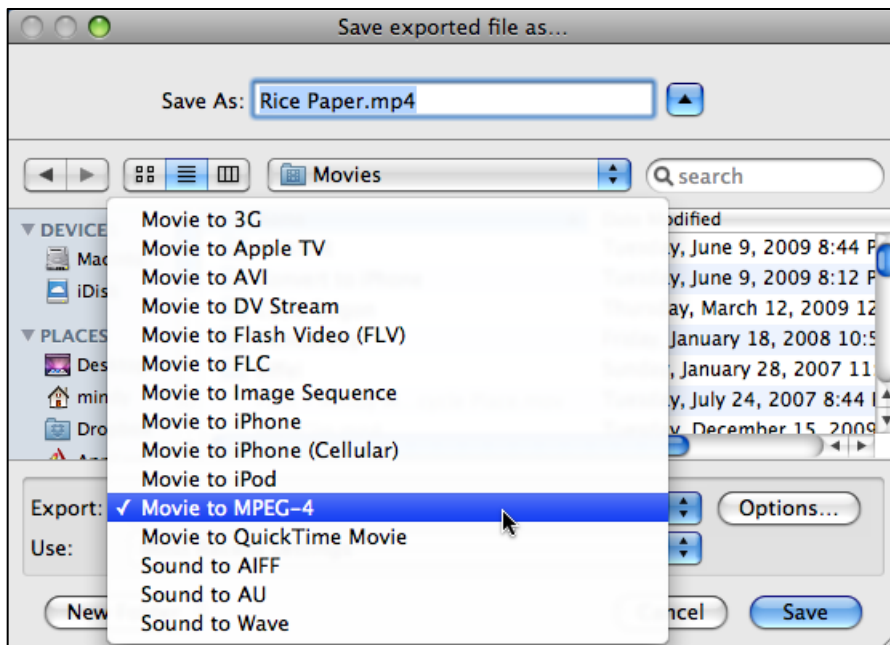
Save exported file as...

Save As: Rice Paper.mp4

Movies

search

DEVICE

Mac

iDis

PLACES

Des

min

Dro

Movie to 3G
Movie to Apple TV
Movie to AVI
Movie to DV Stream
Movie to Flash Video (FLV)
Movie to FLC
Movie to Image Sequence
Movie to iPhone
Movie to iPhone (Cellular)
Movie to iPod
✓ Movie to MPEG-4
Movie to QuickTime Movie
Sound to AIFF
Sound to AU
Sound to Wave

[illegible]odified
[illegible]y, June 9, 2009 8:44 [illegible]
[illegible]y, June 9, 2009 8:12 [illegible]
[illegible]ay, March 12, 2009 12
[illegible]January 18, 2008 10:5
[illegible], January 28, 2007 11
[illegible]y, July 24, 2007 8:44 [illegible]
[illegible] December 15, 2009

Export:

Use:

Options...

New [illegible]

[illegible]ncel

Save